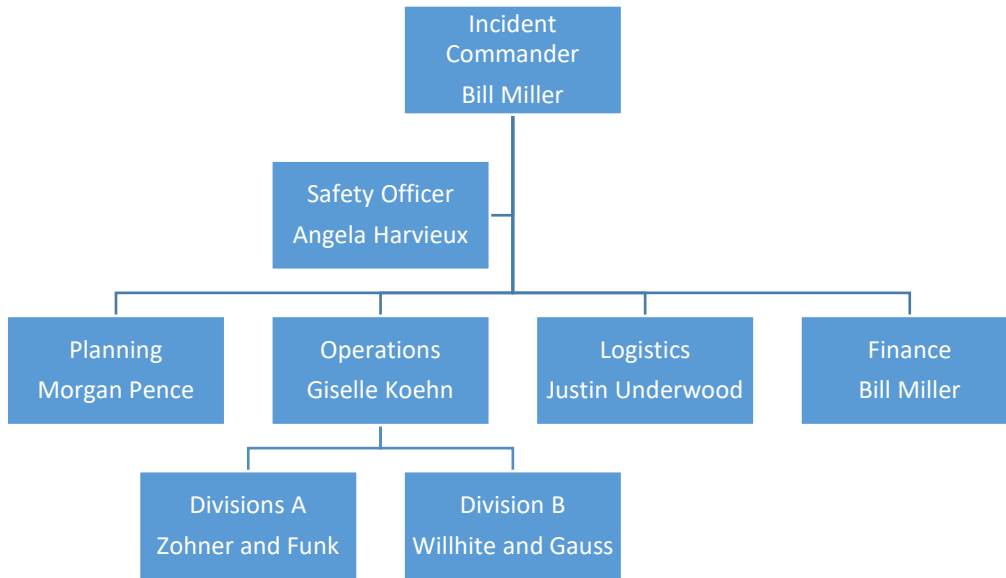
Incident Commander
Bill Miller

Safety Officer
Angela Harvieux

Planning
Morgan Pence

Operations
Giselle Koehn

Logistics
Justin Underwood

Finance
Bill Miller

Divisions A
Zohner and Funk

Division B
Willhite and Gauss